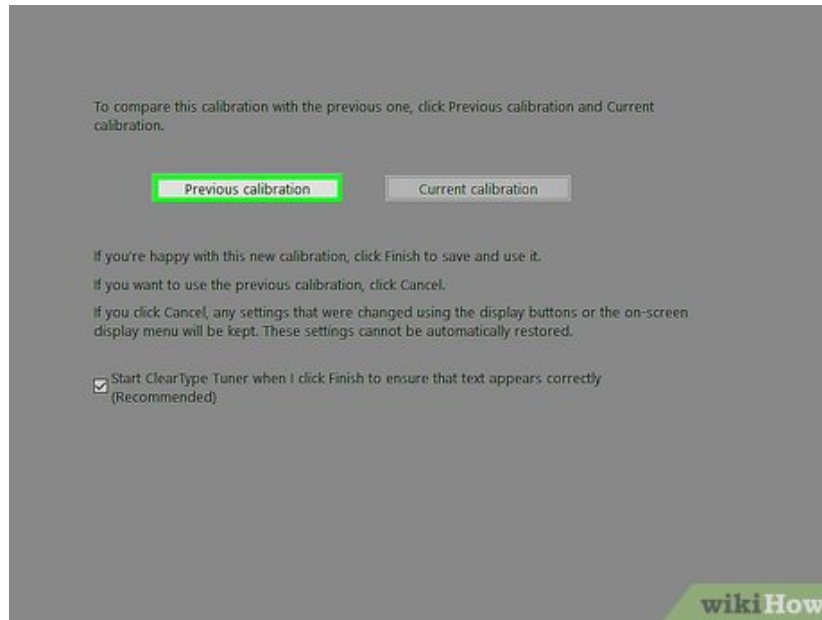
To compare this calibration with the previous one, click Previous calibration and Current calibration.

Previous calibration

Current calibration

If you're happy with this new calibration, click Finish to save and use it.

If you want to use the previous calibration, click Cancel.

If you click Cancel, any settings that were changed using the display buttons or the on-screen display menu will be kept. These settings cannot be automatically restored.

Start ClearType Tuner when I click Finish to ensure that text appears correctly (Recommended)

wikiHow